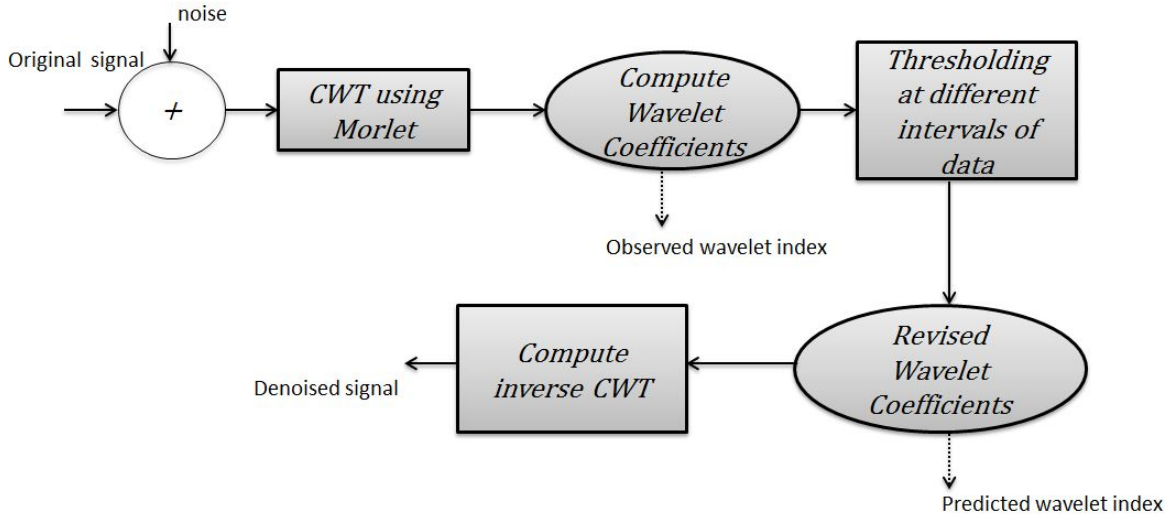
noise

Original signal

+

CWT using Morlet

Compute Wavelet Coefficients

Thresholding at different intervals of data

Observed wavelet index

Denoised signal

Compute inverse CWT

Revised Wavelet Coefficients

Predicted wavelet index